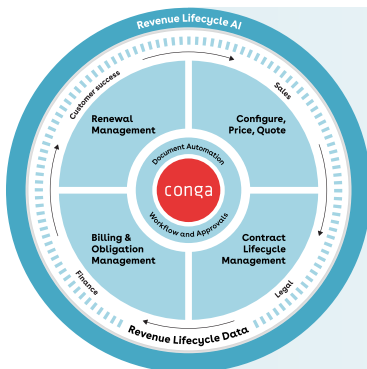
Revenue Lifecycle AI

Customer success

Sales

Renewal Management

Configure, Price, Quote

Document Automation

conga

Workflow and Approvals

Billing & Obligation Management

Contract Lifecycle Management

Finance

Legal

Revenue Lifecycle Data